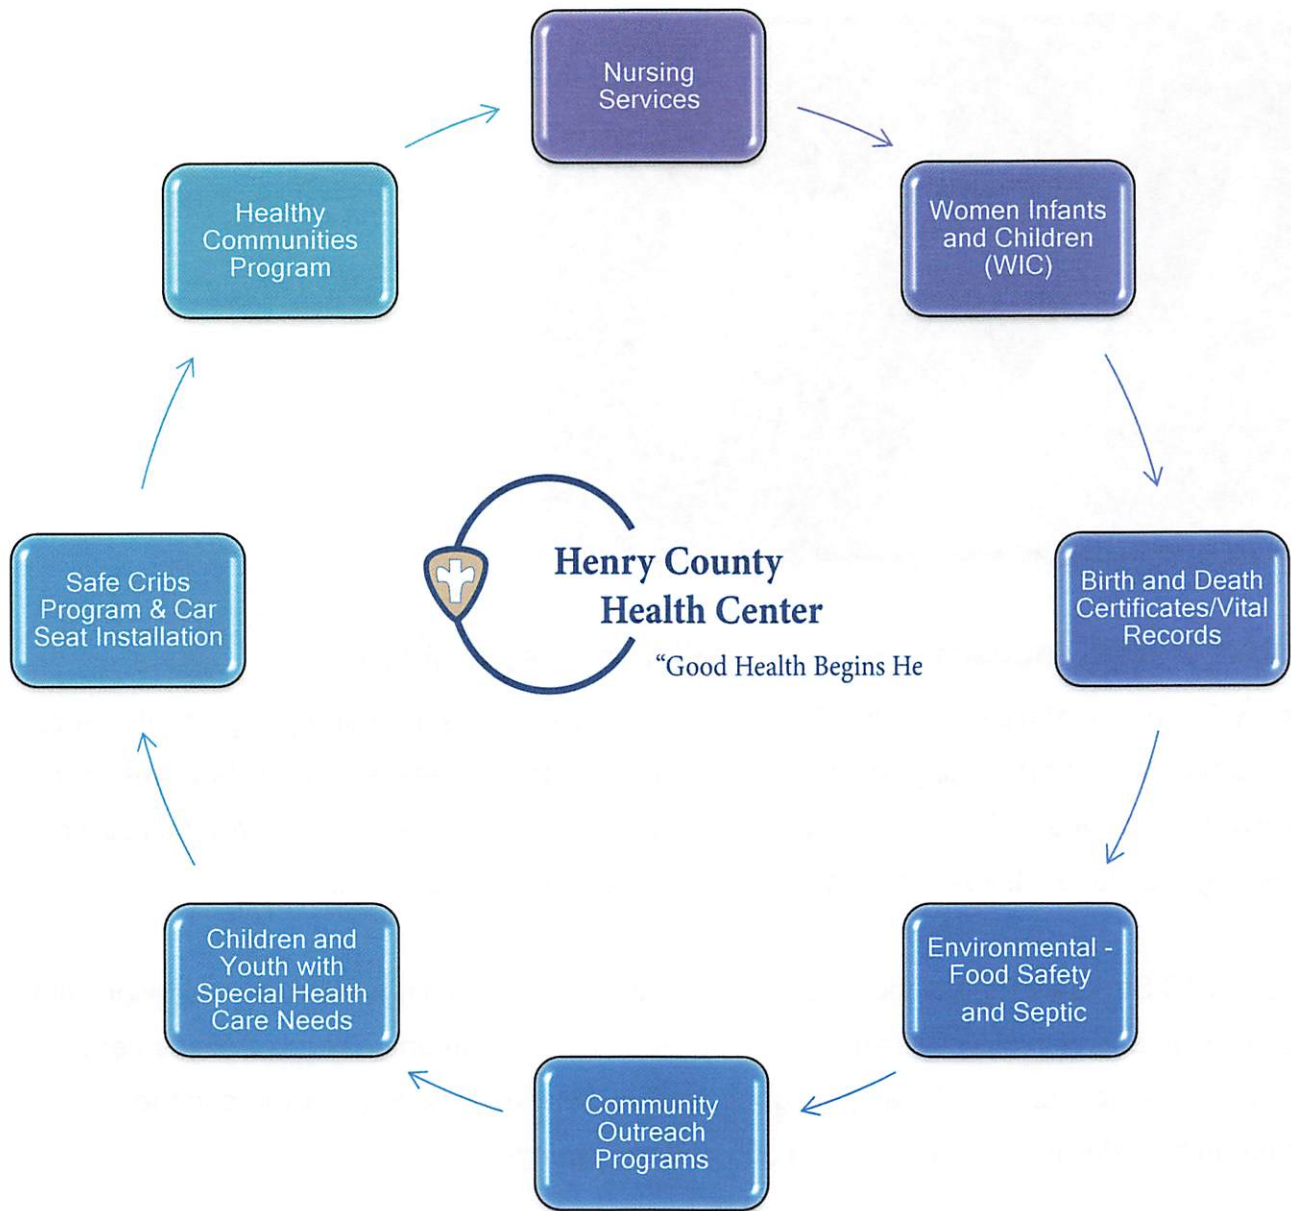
Nursing Services

Women Infants and Children (WIC)

Birth and Death Certificates/Vital Records

Environmental - Food Safety and Septic

Community Outreach Programs

Children and Youth with Special Health Care Needs

Safe Cribs Program & Car Seat Installation

Healthy Communities Program

Henry County Health Center

"Good Health Begins He